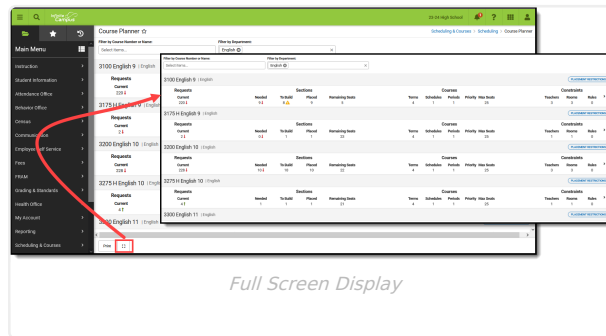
Infinite Campus

20-21 High School

Main Menu

Instruction
Student Information
Attendance Office
Behavior Office
Census
Communication
Employee Self Service
Fees
FRAM
Grading & Standards
Health Office
My Account
Reporting
Scheduling & Courses

Course Planner ☆

Scheduling & Courses / Scheduling / Course Planner

Filter by Course Number or Name
Select Items...
Filter by Department
English

3100 English 9 | English
Requests
Current
220

3175 H English 9 | English
Requests
Current
2

3200 English 10 | English
Requests
Current
220

3275 H English 10 | English
Requests
Current
4

3300 English 11 | English

Print

Filter by Course Number or Name
Select Items...
Filter by Department
English

3100 English 9 | English
PLACEMENT RESTRICTIONS

| Requests | | | | Sections | | Courses | | | | | Constraints | | |
|---|---|---|---|---|---|---|---|---|---|---|---|---|---|
| Current | Needed | To Build | Placed | Remaining Seats | Terms | Schedules | Periods | Priority | Max Seats | Teachers | Rooms | Rules |
| 220 | 9 | 10 | 9 | 5 | 4 | 1 | 1 | | 25 | 5 | 5 | 0 |

3175 H English 9 | English
PLACEMENT RESTRICTIONS

| Current | Needed | To Build | Placed | Remaining Seats | Terms | Schedules | Periods | Priority | Max Seats | Teachers | Rooms | Rules |
|---|---|---|---|---|---|---|---|---|---|---|---|---|
| 2 | 0 | 1 | 1 | 23 | 4 | 1 | 1 | | 25 | 1 | 1 | 0 |

3200 English 10 | English
PLACEMENT RESTRICTIONS

| Current | Needed | To Build | Placed | Remaining Seats | Terms | Schedules | Periods | Priority | Max Seats | Teachers | Rooms | Rules |
|---|---|---|---|---|---|---|---|---|---|---|---|---|
| 220 | 10 | 10 | 10 | 22 | 4 | 1 | 1 | | 25 | 3 | 3 | 0 |

3275 H English 10 | English
PLACEMENT RESTRICTIONS

| Current | Needed | To Build | Placed | Remaining Seats | Terms | Schedules | Periods | Priority | Max Seats | Teachers | Rooms | Rules |
|---|---|---|---|---|---|---|---|---|---|---|---|---|
| 4 | 1 | 1 | 1 | 21 | 4 | 1 | 1 | | 25 | 1 | 1 | 0 |

3300 English 11 | English
PLACEMENT RESTRICTIONS

Full Screen Display